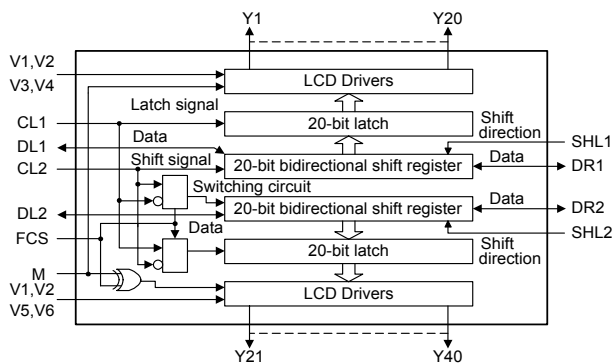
Y1
Y20
V1,V2
V3,V4
LCD Drivers
Latch signal
CL1
20-bit latch
Shift direction
Data
DL1
SHL1
Shift signal
CL2
20-bit bidirectional shift register
Data
DR1
Switching circuit
DL2
20-bit bidirectional shift register
Data
DR2
SHL2
FCS
Data
20-bit latch
Shift direction
M
V1,V2
V5,V6
LCD Drivers
Y21
Y40